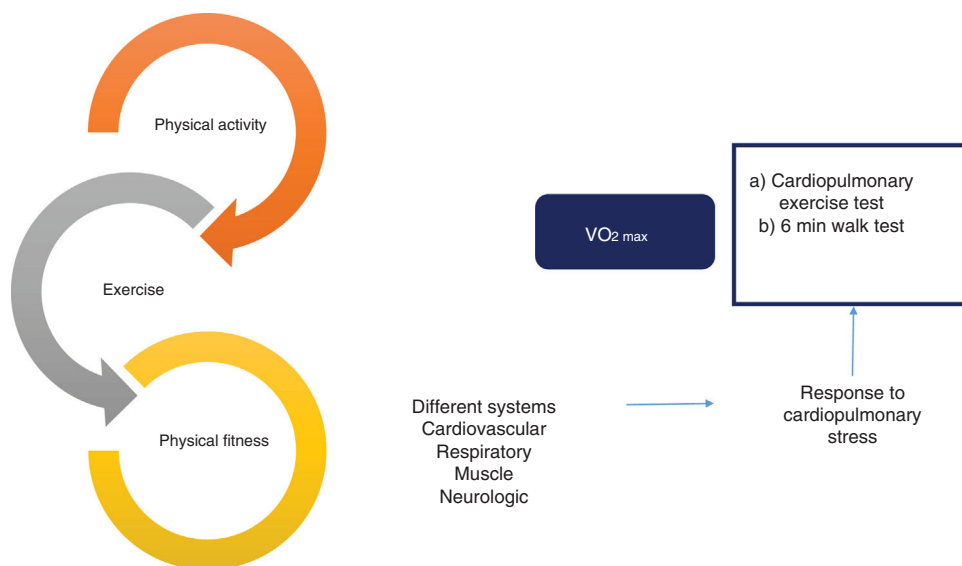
Physical activity

Exercise

Physical fitness

$VO_{2\ max}$

a) Cardiopulmonary exercise test
b) 6 min walk test

Different systems
Cardiovascular
Respiratory
Muscle
Neurologic

Response to cardiopulmonary stress